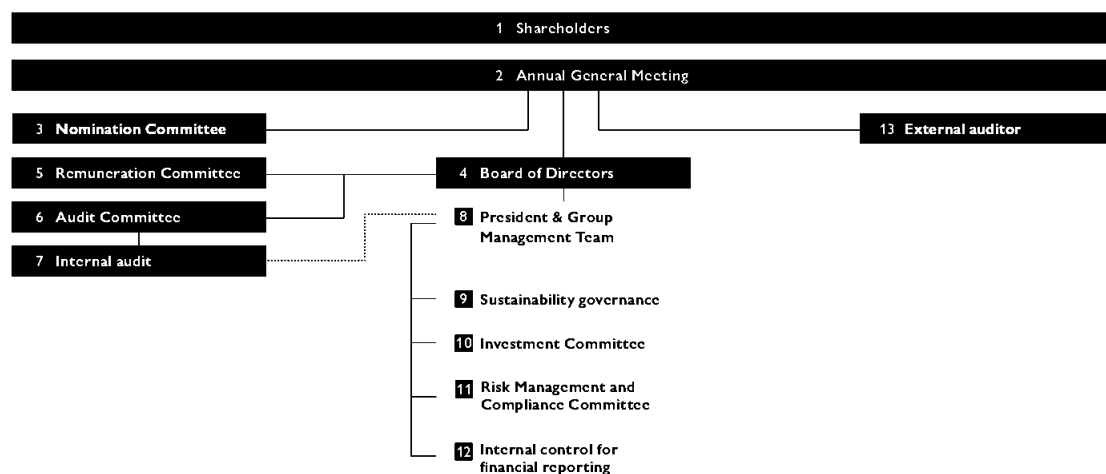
1 Shareholders

2 Annual General Meeting

3 Nomination Committee

13 External auditor

5 Remuneration Committee

4 Board of Directors

6 Audit Committee

8 President & Group Management Team

7 Internal audit

9 Sustainability governance

10 Investment Committee

11 Risk Management and Compliance Committee

12 Internal control for financial reporting